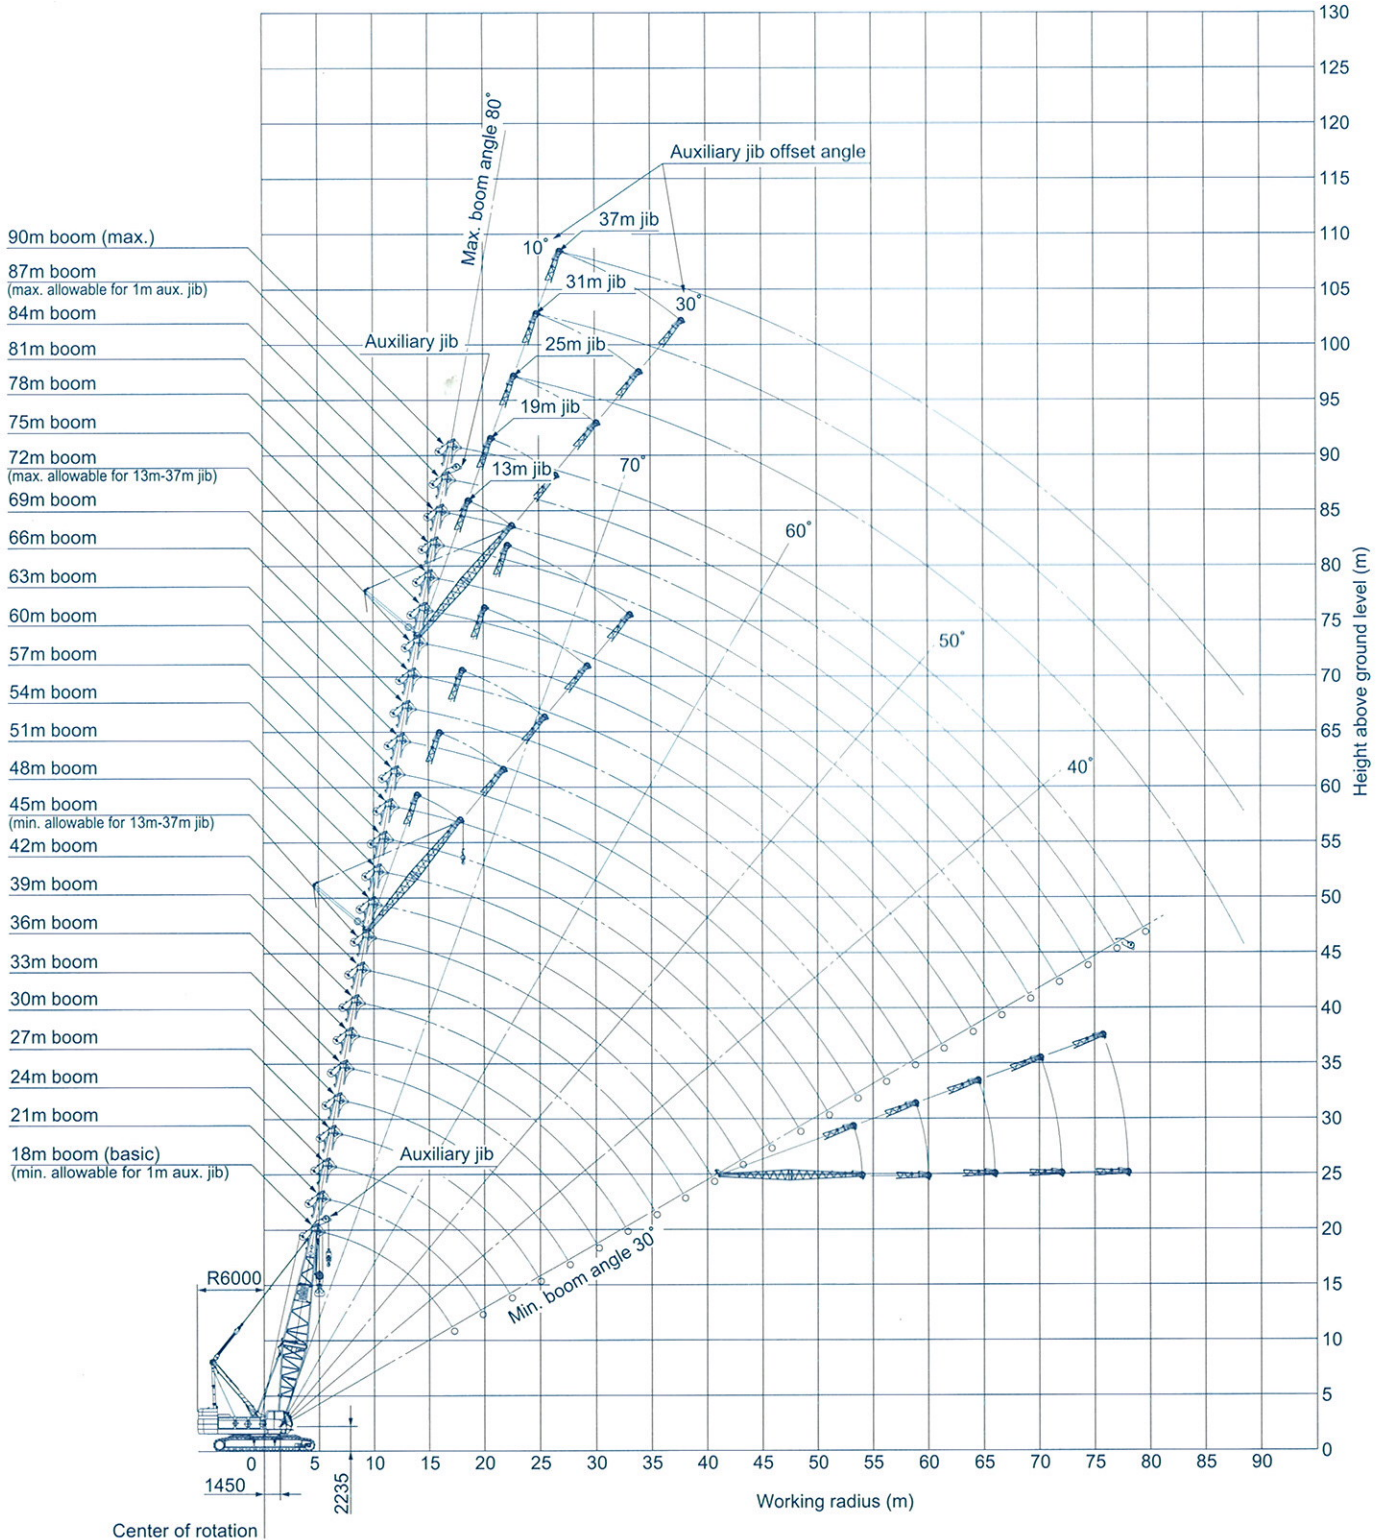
90m boom (max.)
87m boom
(max. allowable for 1m aux. jib)
84m boom
81m boom
78m boom
75m boom
72m boom
(max. allowable for 13m-37m jib)
69m boom
66m boom
63m boom
60m boom
57m boom
54m boom
51m boom
48m boom
45m boom
(min. allowable for 13m-37m jib)
42m boom
39m boom
36m boom
33m boom
30m boom
27m boom
24m boom
21m boom
18m boom (basic)
(min. allowable for 1m aux. jib)

Max. boom angle 80°
Auxiliary jib offset angle
37m jib
10°
31m jib
30°
25m jib
Auxiliary jib
19m jib
13m jib
70°
60°
50°
40°
Auxiliary jib
Min. boom angle 30°
R6000

130
125
120
115
110
105
100
95
90
85
80
75
70
65
60
55
50
45
40
35
30
25
20
15
10
5
0

Height above ground level (m)

0 5 10 15 20 25 30 35 40 45 50 55 60 65 70 75 80 85 90
1450
2235
Working radius (m)
Center of rotation